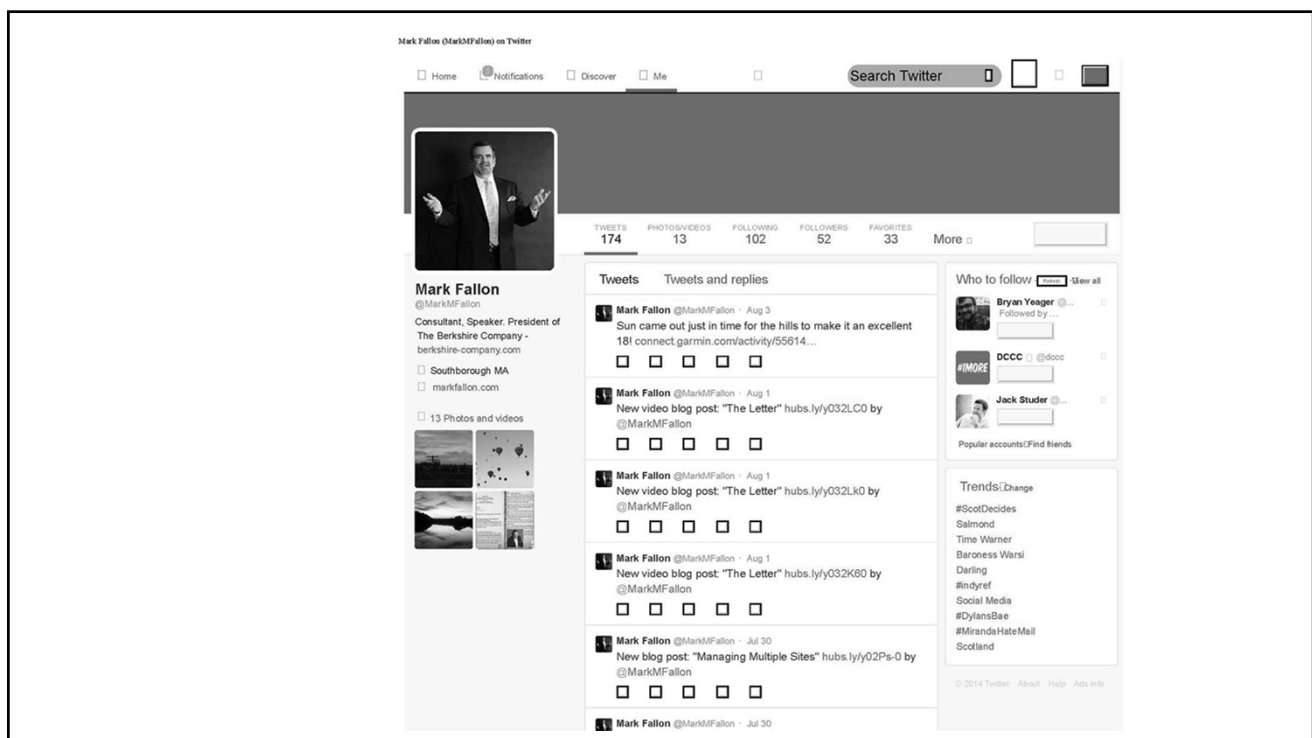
Mark Fallon (MarkMFallon) on Twitter

Home Notifications Discover Me Search Twitter

TWEETS 174 PHOTOS/VIDEOS 13 FOLLOWING 102 FOLLOWERS 52 FAVORITES 33 More

Mark Fallon
@MarkMFallon
Consultant, Speaker. President of The Berkshire Company - berkshire-company.com
Southborough MA
markfallon.com
13 Photos and videos

Tweets Tweets and replies

Mark Fallon @MarkMFallon · Aug 3
Sun came out just in time for the hills to make it an excellent 18! connect.garmin.com/activity/55614...

Mark Fallon @MarkMFallon · Aug 1
New video blog post: "The Letter" hubs.ly/y032LC0 by @MarkMFallon

Mark Fallon @MarkMFallon · Aug 1
New video blog post: "The Letter" hubs.ly/y032Lk0 by @MarkMFallon

Mark Fallon @MarkMFallon · Aug 1
New video blog post: "The Letter" hubs.ly/y032K60 by @MarkMFallon

Mark Fallon @MarkMFallon · Jul 30
New blog post: "Managing Multiple Sites" hubs.ly/y02Ps-0 by @MarkMFallon

Mark Fallon @MarkMFallon · Jul 30

Who to follow Refresh View all
Bryan Yeager @...
Followed by ...
DCCC @dccc
#IMORE
Jack Studer @...
Popular accounts Find friends

Trends Change
#ScotDecides
Salmond
Time Warner
Baroness Warsi
Darling
#indyref
Social Media
#DylansBae
#MirandaHateMail
Scotland

© 2014 Twitter About Help Ads info